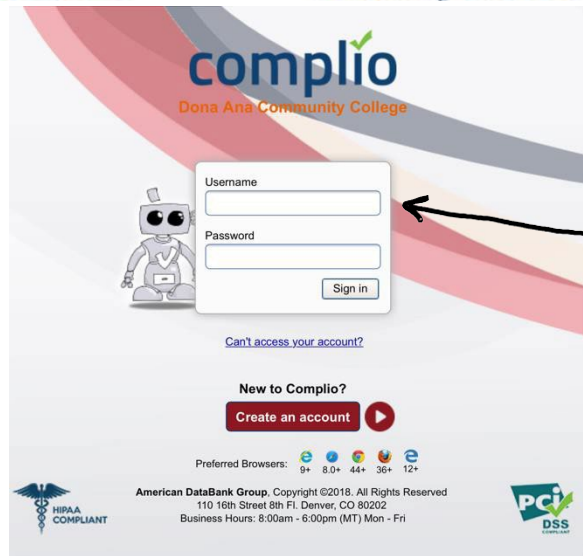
complio
Dona Ana Community College

Username

Password

Sign in

Can't access your account?

New to Complio?

Create an account

Preferred Browsers: 9+ 8.0+ 44+ 36+ 12+

HIPAA COMPLIANT

American DataBank Group, Copyright ©2018. All Rights Reserved
110 16th Street 8th Fl. Denver, CO 80202
Business Hours: 8:00am - 6:00pm (MT) Mon - Fri

PCI DSS COMPLIANT